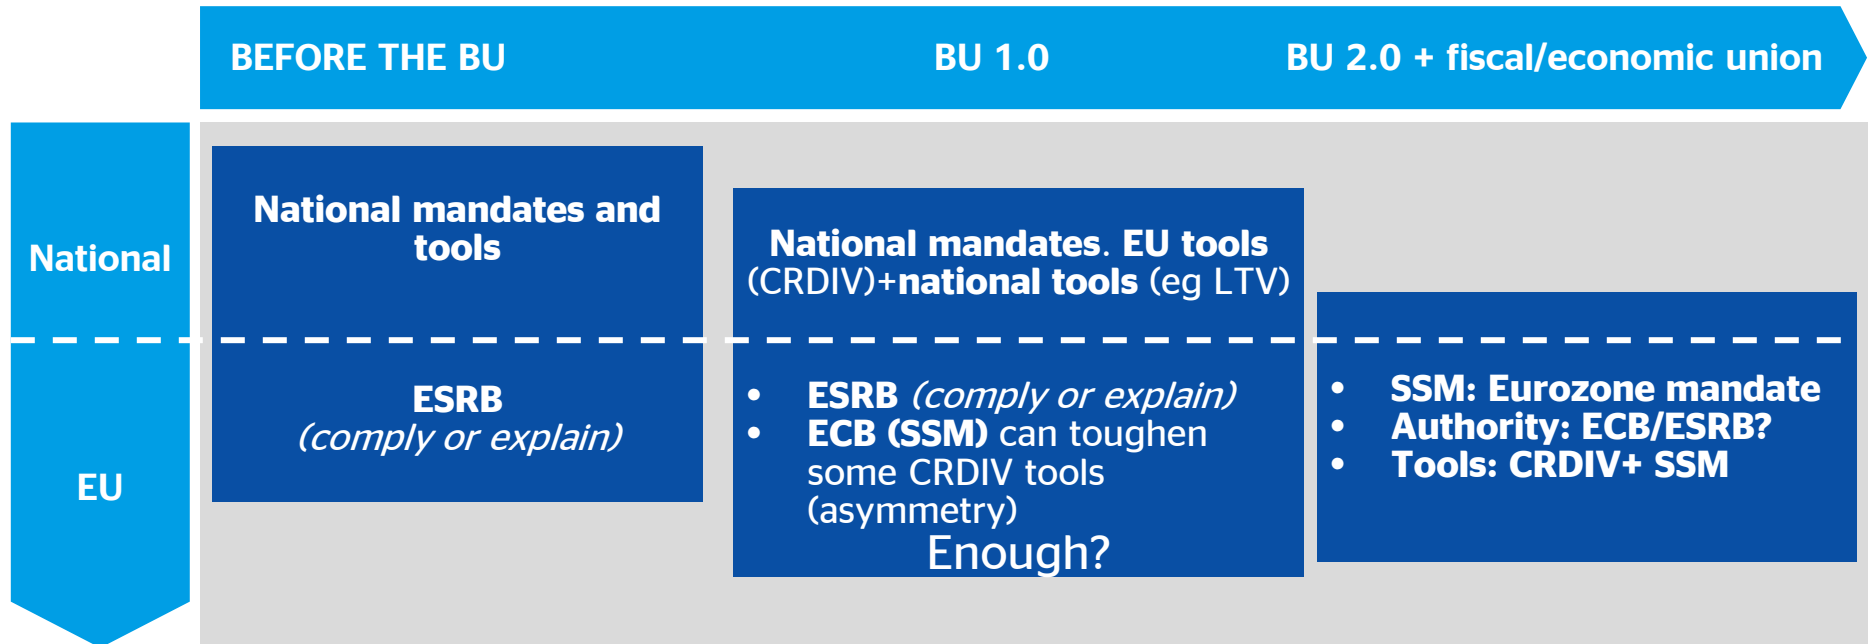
BEFORE THE BU

BU 1.0

BU 2.0 + fiscal/economic union

National

EU

National mandates and tools

ESRB
(comply or explain)

National mandates. EU tools (CRDIV)+national tools (eg LTV)

• ESRB (comply or explain)
• ECB (SSM) can toughen some CRDIV tools (asymmetry)

Enough?

• SSM: Eurozone mandate
• Authority: ECB/ESRB?
• Tools: CRDIV+ SSM